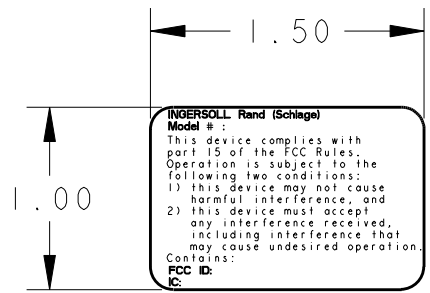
1.50

1.00

INGERSOLL Rand (Schlage)
Model # :
This device complies with part 15 of the FCC Rules. Operation is subject to the following two conditions:
1) this device may not cause harmful interference, and
2) this device must accept any interference received, including interference that may cause undesired operation.
Contains:
FCC ID:
IC: